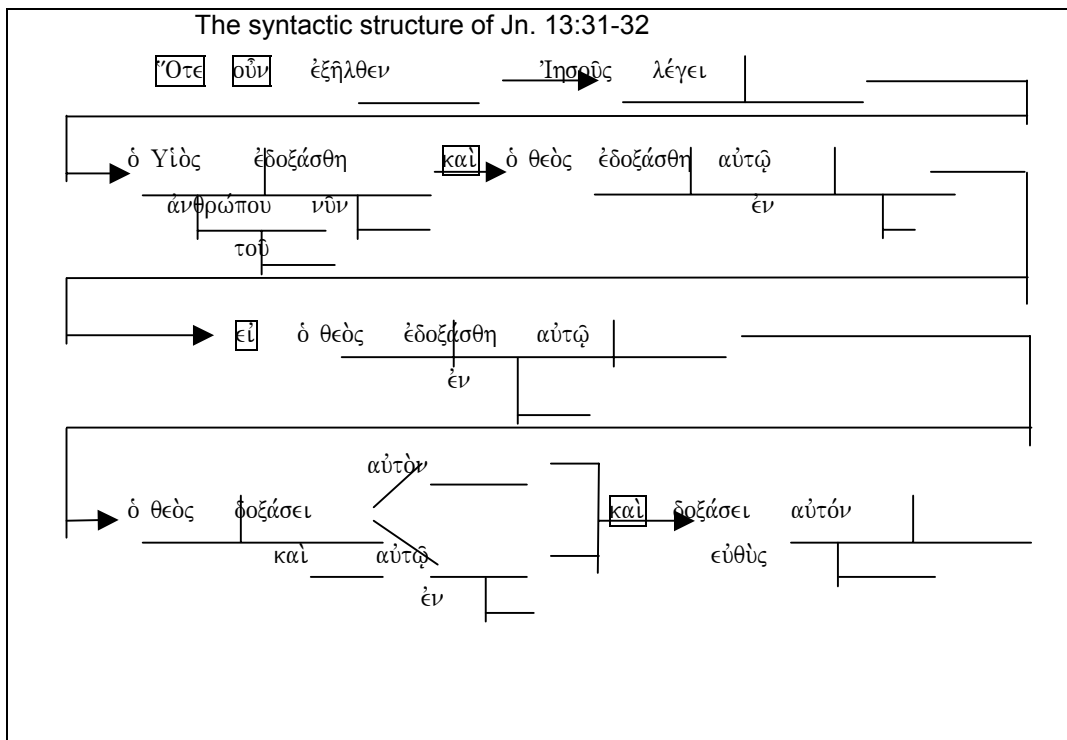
The syntactic structure of Jn. 13:31-32

Ὅτε οὖν ἐξῆλθεν Ἰησοῦς λέγει

ὁ Υἱὸς ἐδοξάσθη καὶ ὁ θεὸς ἐδοξάσθη αὐτῷ

ἀνθρώπου νῦν ἐν

τοῦ

εἰ ὁ θεὸς ἐδοξάσθη αὐτῷ

ἐν

αὐτὸν

ὁ θεὸς δοξάσει καὶ δοξάσει αὐτόν

καὶ αὐτῷ εὐθὺς

ἐν